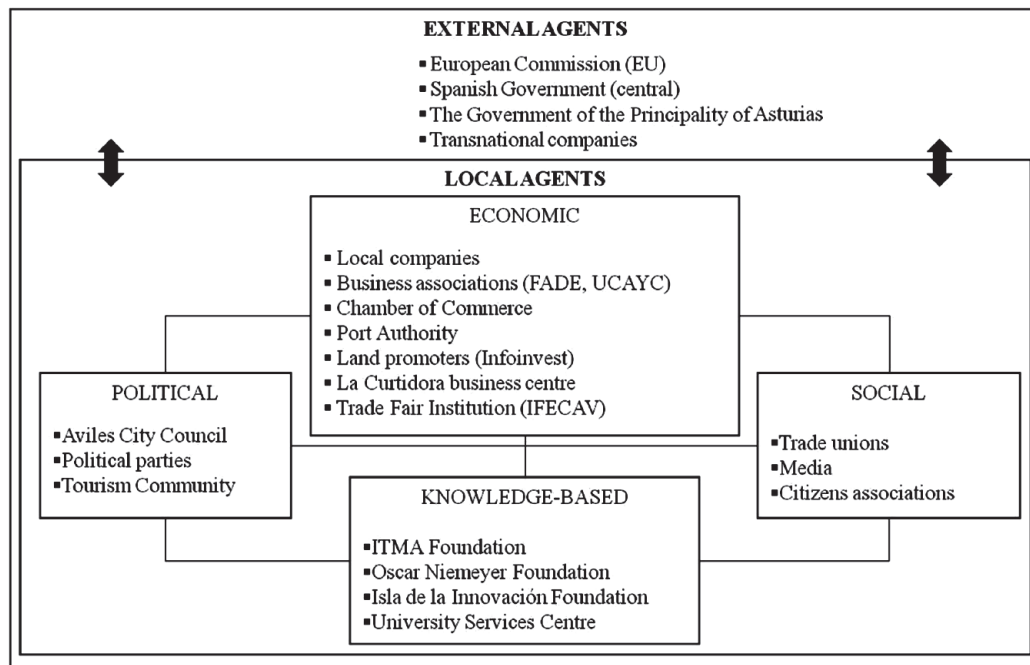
EXTERNAL AGENTS

▪ European Commission (EU)
▪ Spanish Government (central)
▪ The Government of the Principality of Asturias
▪ Transnational companies

LOCAL AGENTS

ECONOMIC

▪ Local companies
▪ Business associations (FADE, UCAYC)
▪ Chamber of Commerce
▪ Port Authority
▪ Land promoters (Infoinvest)
▪ La Curtidora business centre
▪ Trade Fair Institution (IFECAV)

POLITICAL

▪ Aviles City Council
▪ Political parties
▪ Tourism Community

SOCIAL

▪ Trade unions
▪ Media
▪ Citizens associations

KNOWLEDGE-BASED

▪ ITMA Foundation
▪ Oscar Niemeyer Foundation
▪ Isla de la Innovación Foundation
▪ University Services Centre